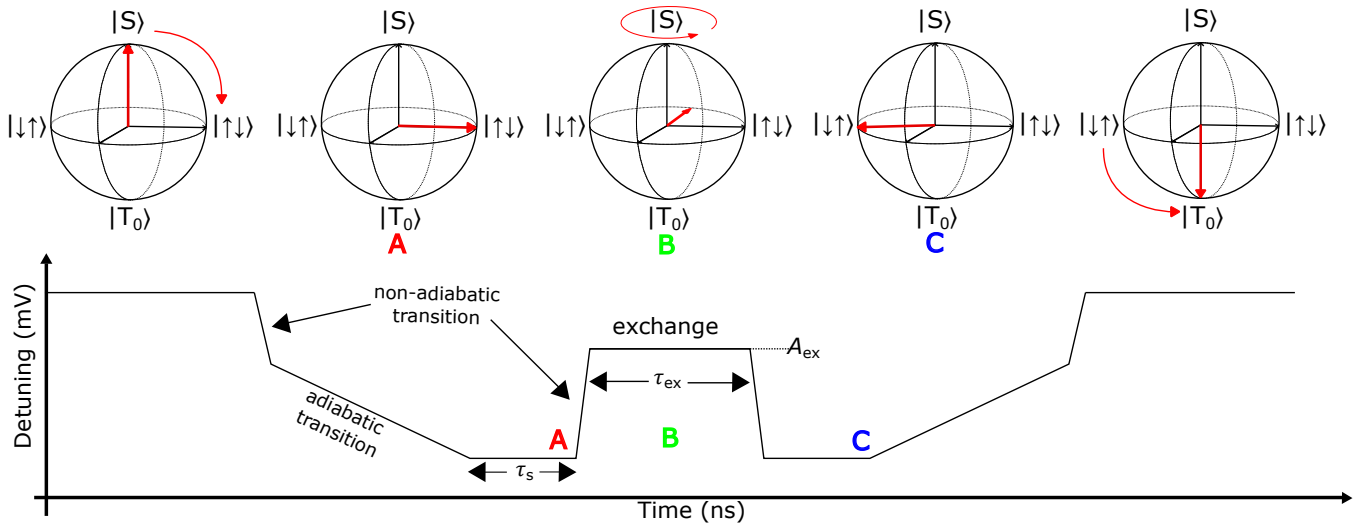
$|S\rangle$ $|\downarrow\uparrow\rangle$ $|\uparrow\downarrow\rangle$ $|T_0\rangle$

$|S\rangle$ $|\downarrow\uparrow\rangle$ $|\uparrow\downarrow\rangle$ $|T_0\rangle$ A

$|S\rangle$ $|\downarrow\uparrow\rangle$ $|\uparrow\downarrow\rangle$ $|T_0\rangle$ B

$|S\rangle$ $|\downarrow\uparrow\rangle$ $|\uparrow\downarrow\rangle$ $|T_0\rangle$ C

$|S\rangle$ $|\downarrow\uparrow\rangle$ $|\uparrow\downarrow\rangle$ $|T_0\rangle$

non-adiabatic transition

exchange

$A_{ex}$

$\tau_{ex}$

adiabatic transition

A

B

C

$\tau_s$

Detuning (mV)

Time (ns)